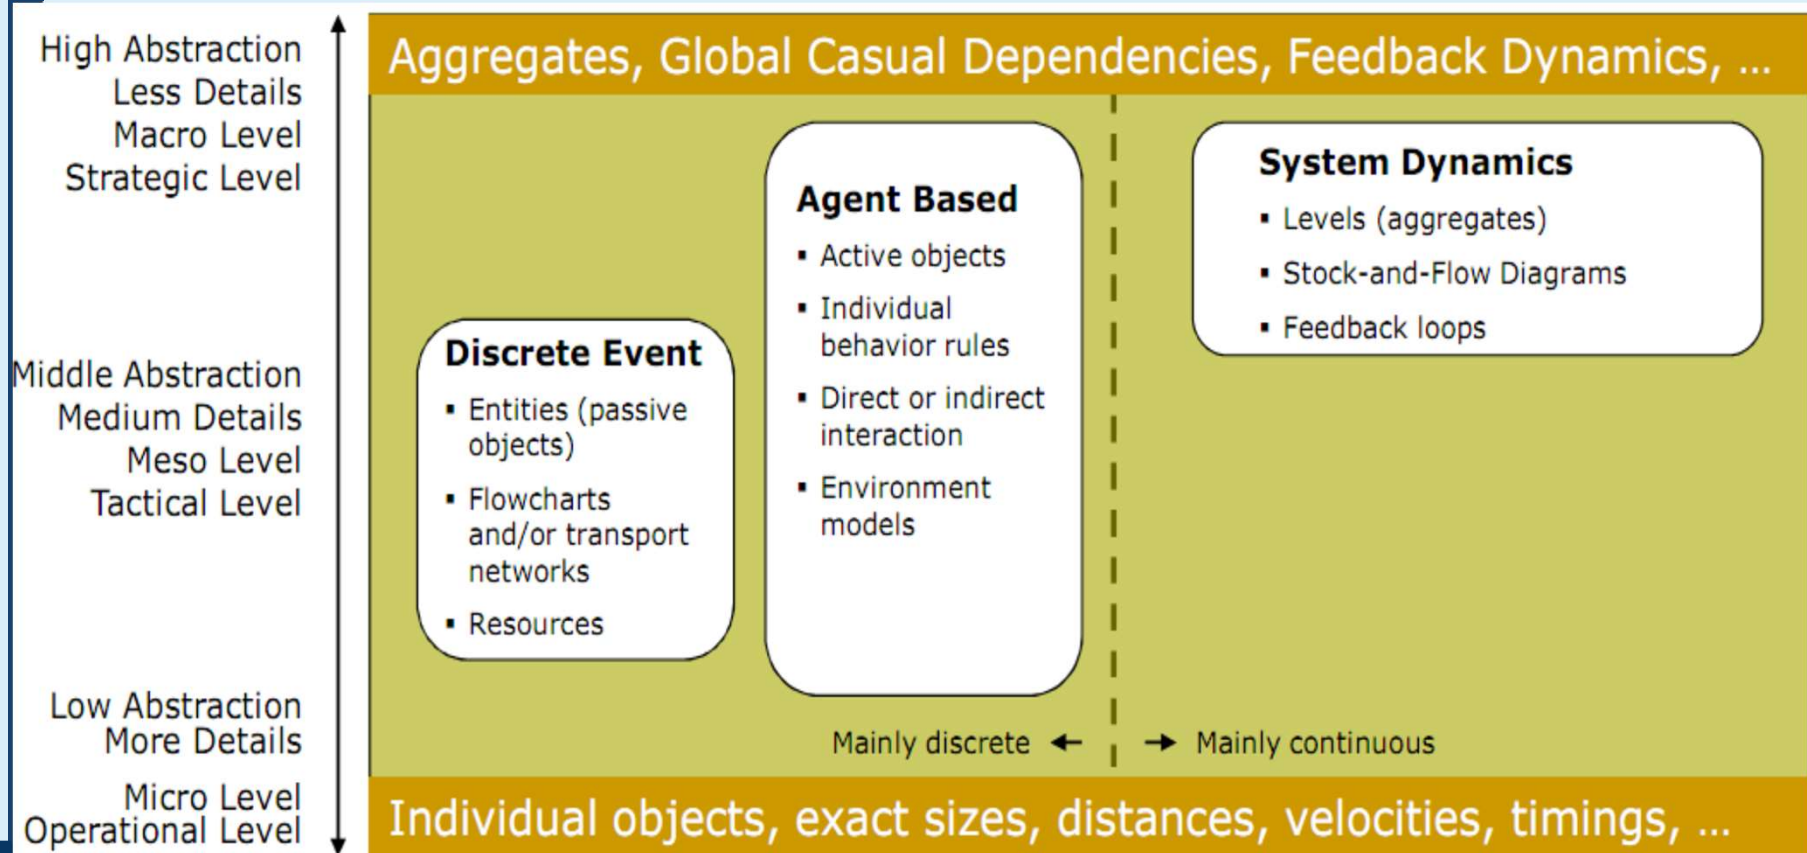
High Abstraction
Less Details
Macro Level
Strategic Level

Middle Abstraction
Medium Details
Meso Level
Tactical Level

Low Abstraction
More Details

Micro Level
Operational Level

Aggregates, Global Casual Dependencies, Feedback Dynamics, ...

Discrete Event
▪ Entities (passive objects)
▪ Flowcharts and/or transport networks
▪ Resources

Agent Based
▪ Active objects
▪ Individual behavior rules
▪ Direct or indirect interaction
▪ Environment models

System Dynamics
▪ Levels (aggregates)
▪ Stock-and-Flow Diagrams
▪ Feedback loops

Mainly discrete ←

→ Mainly continuous

Individual objects, exact sizes, distances, velocities, timings, ...